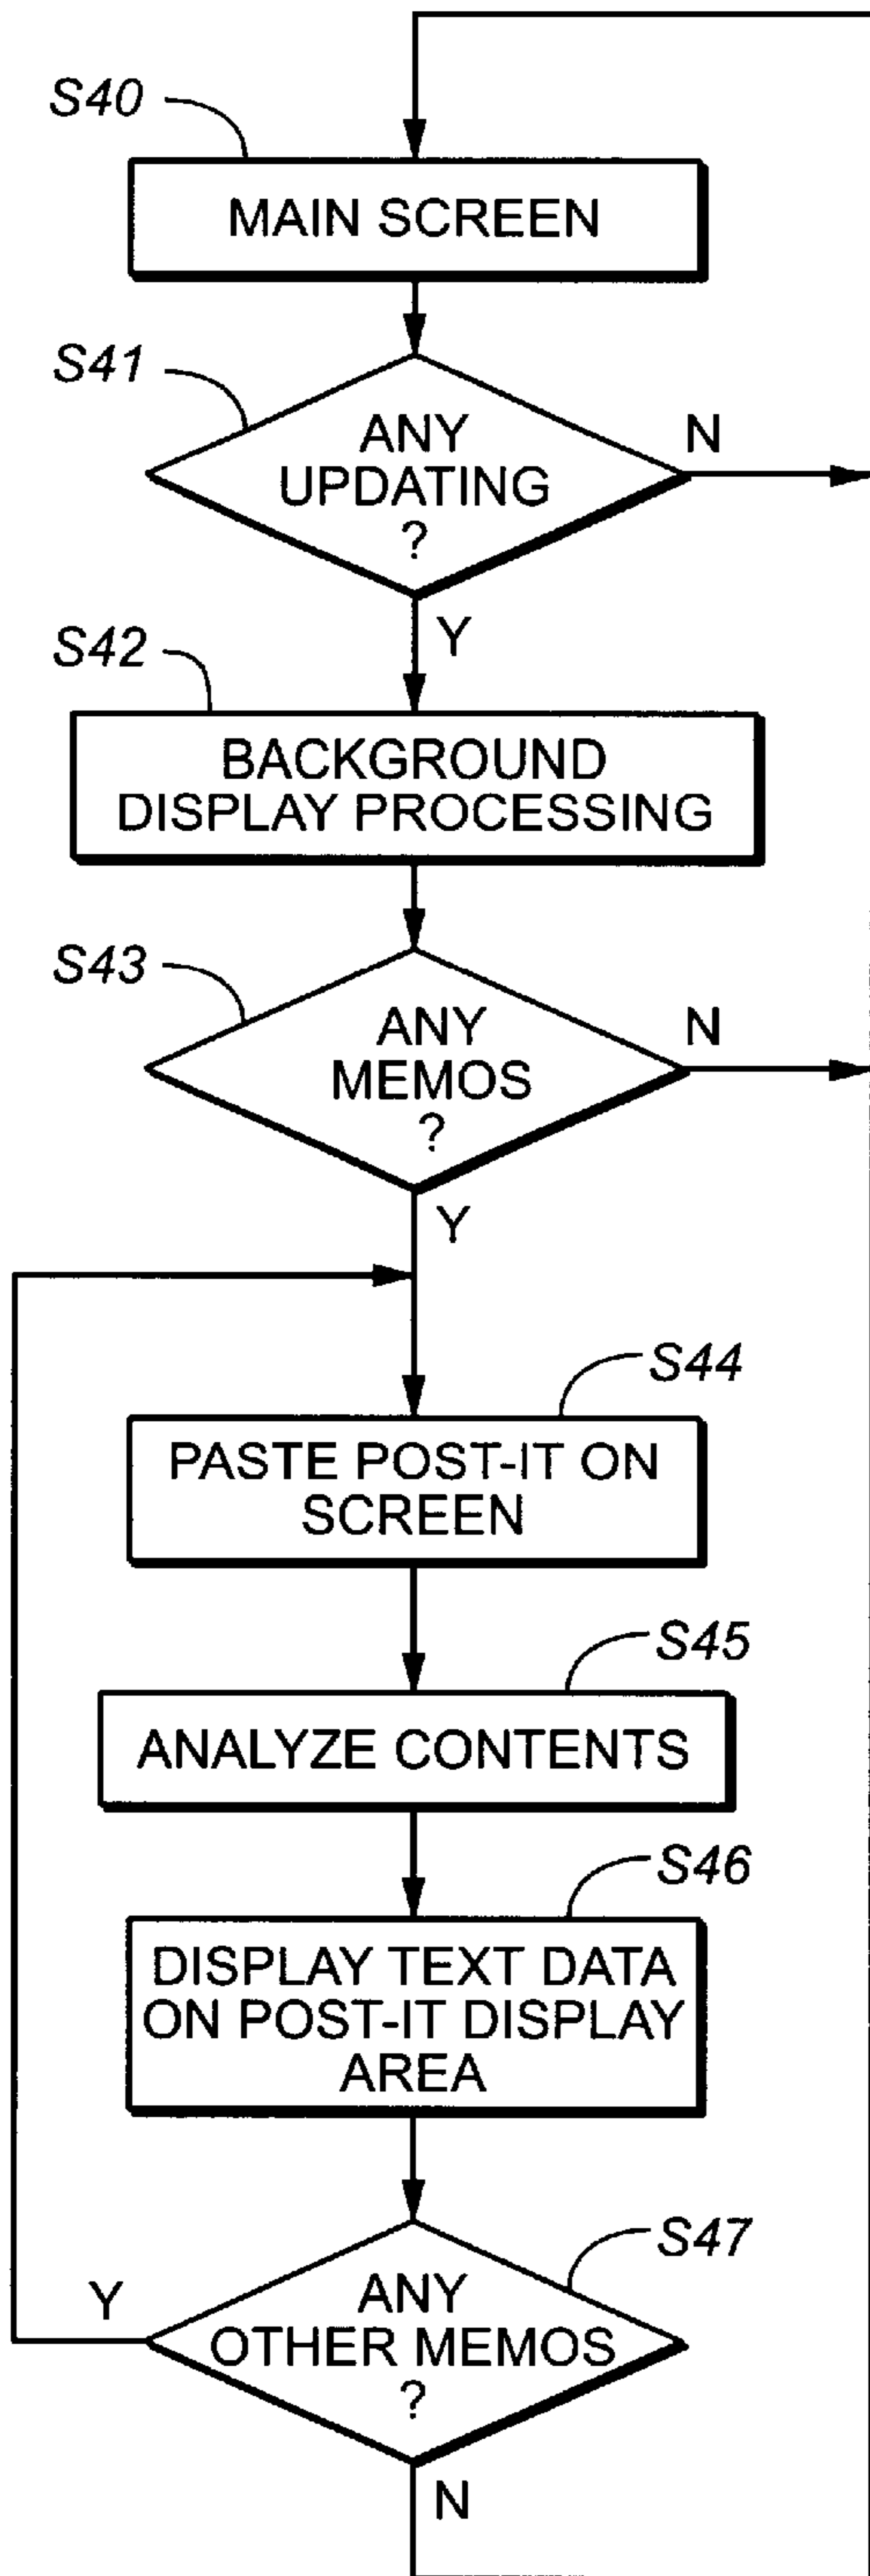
S40
MAIN SCREEN
S41
ANY UPDATING ?
N
Y
S42
BACKGROUND DISPLAY PROCESSING
S43
ANY MEMOS ?
N
Y
S44
PASTE POST-IT ON SCREEN
S45
ANALYZE CONTENTS
S46
DISPLAY TEXT DATA ON POST-IT DISPLAY AREA
S47
Y
ANY OTHER MEMOS ?
N